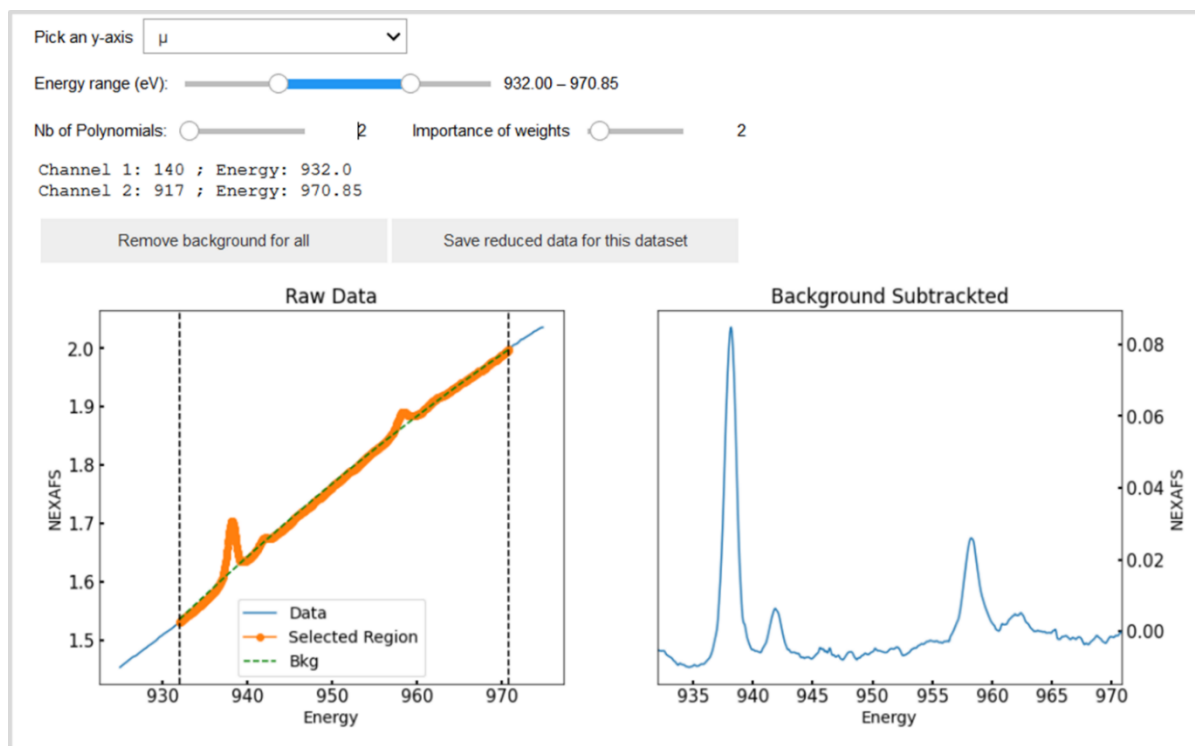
Pick an y-axis μ

Energy range (eV): 932.00 – 970.85

Nb of Polynomials: 2 Importance of weights 2

Channel 1: 140 ; Energy: 932.0
Channel 2: 917 ; Energy: 970.85

Remove background for all

Save reduced data for this dataset

Raw Data

2.0
1.9
1.8
1.7
1.6
1.5

NEXAFS

Data
Selected Region
Bkg

930 940 950 960 970
Energy

Background Subtrackted

0.08
0.06
0.04
0.02
0.00

NEXAFS

935 940 945 950 955 960 965 970
Energy